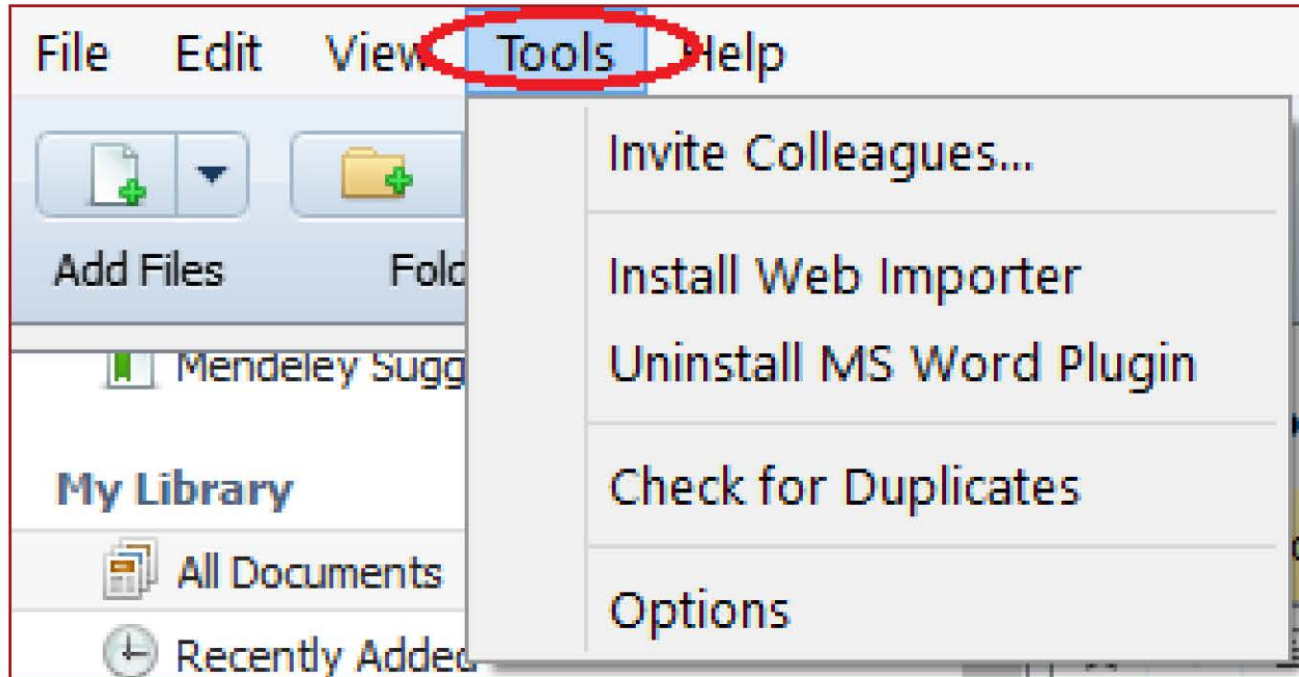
File Edit View Tools Help

Add Files

Fold

Mendeley Sugg

My Library

All Documents

Recently Added

Invite Colleagues...

Install Web Importer

Uninstall MS Word Plugin

Check for Duplicates

Options